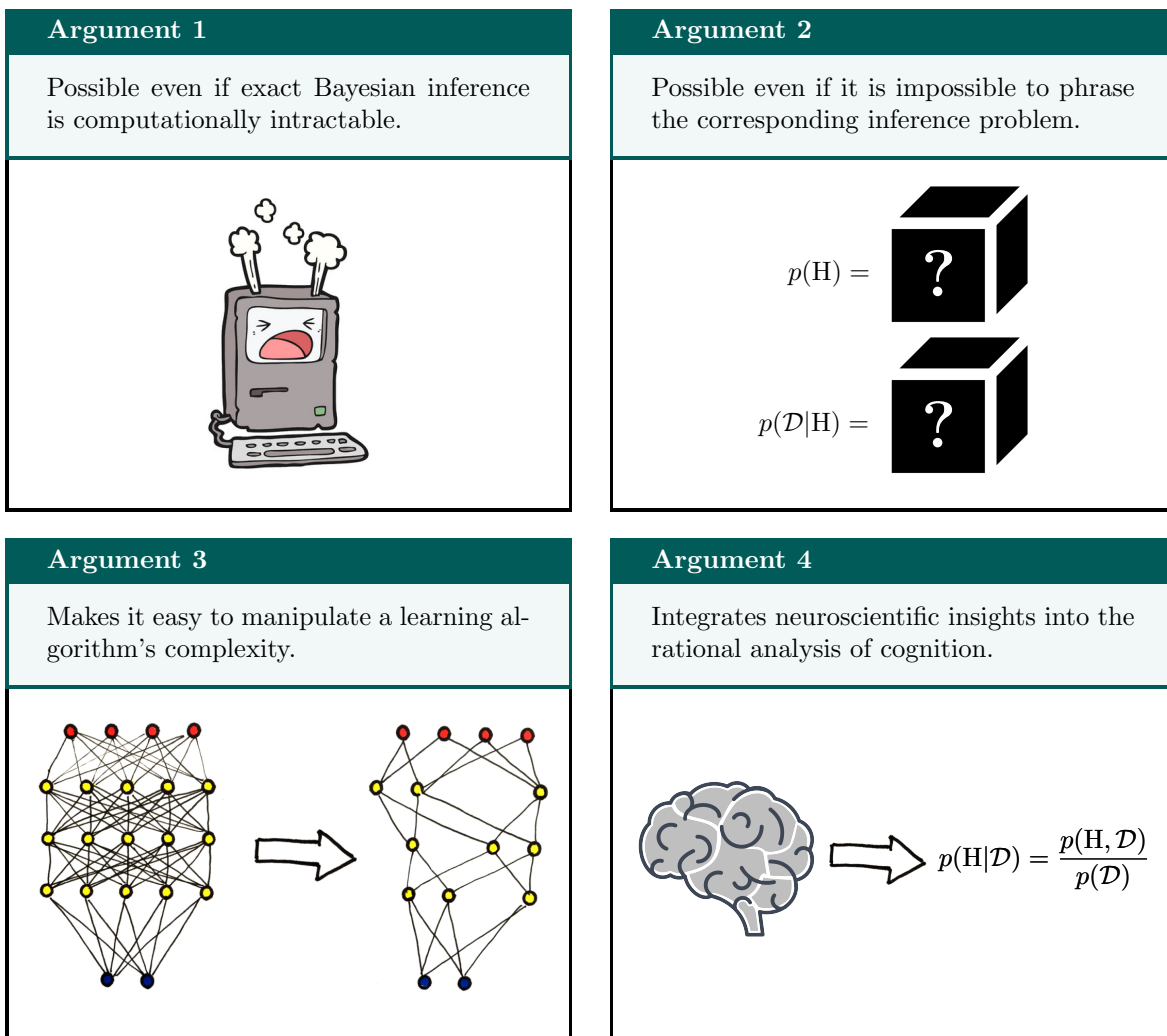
Argument 1

Possible even if exact Bayesian inference is computationally intractable.

Argument 2

Possible even if it is impossible to phrase the corresponding inference problem.

$p(\mathrm{H}) =$ ?

$p(\mathcal{D}|\mathrm{H}) =$ ?

Argument 3

Makes it easy to manipulate a learning algorithm's complexity.

Argument 4

Integrates neuroscientific insights into the rational analysis of cognition.

$p(\mathrm{H}|\mathcal{D}) = \frac{p(\mathrm{H}, \mathcal{D})}{p(\mathcal{D})}$